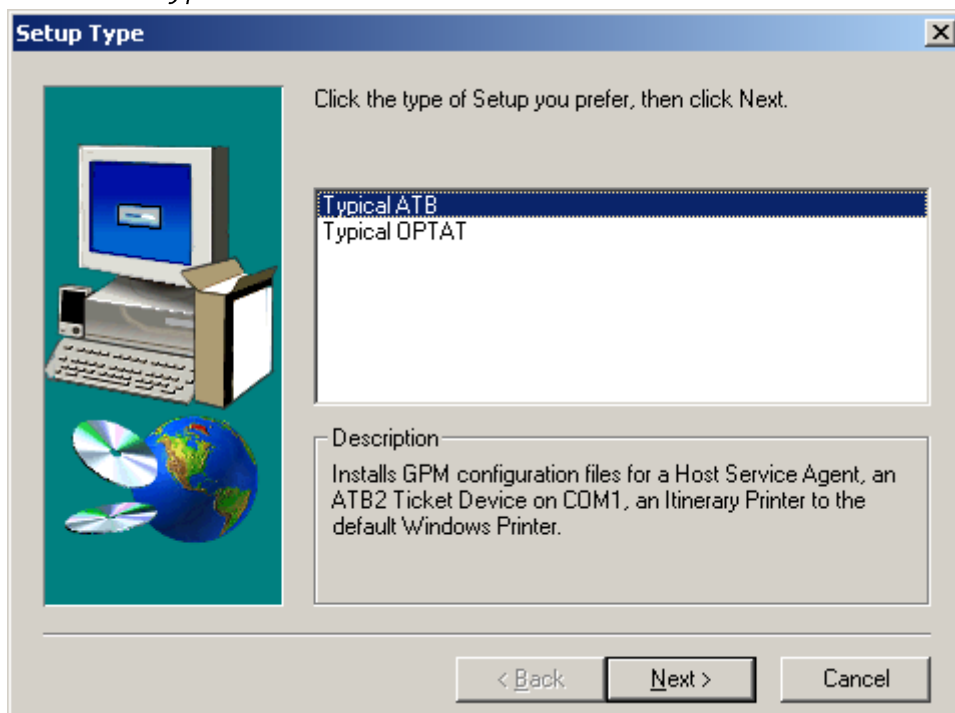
Setup Type

Click the type of Setup you prefer, then click Next.

Typical ATB
Typical OPTAT

Description

Installs GPM configuration files for a Host Service Agent, an ATB2 Ticket Device on COM1, an Itinerary Printer to the default Windows Printer.

< Back
Next >
Cancel